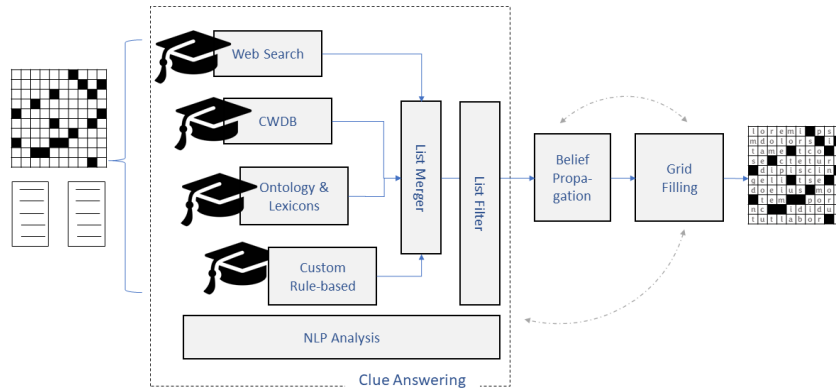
Web Search

CWDB

Ontology & Lexicons

Custom Rule-based

List Merger

List Filter

NLP Analysis

Clue Answering

Belief Propagation

Grid Filling

l o r e m i p s
m d o l o r s i
t a m e t c o
s e c t e t u r
d i p i s c i n
g e l i t s e d
d o e i u s m o
t e m p o r
n c i d i d u
t u t l a b o r e